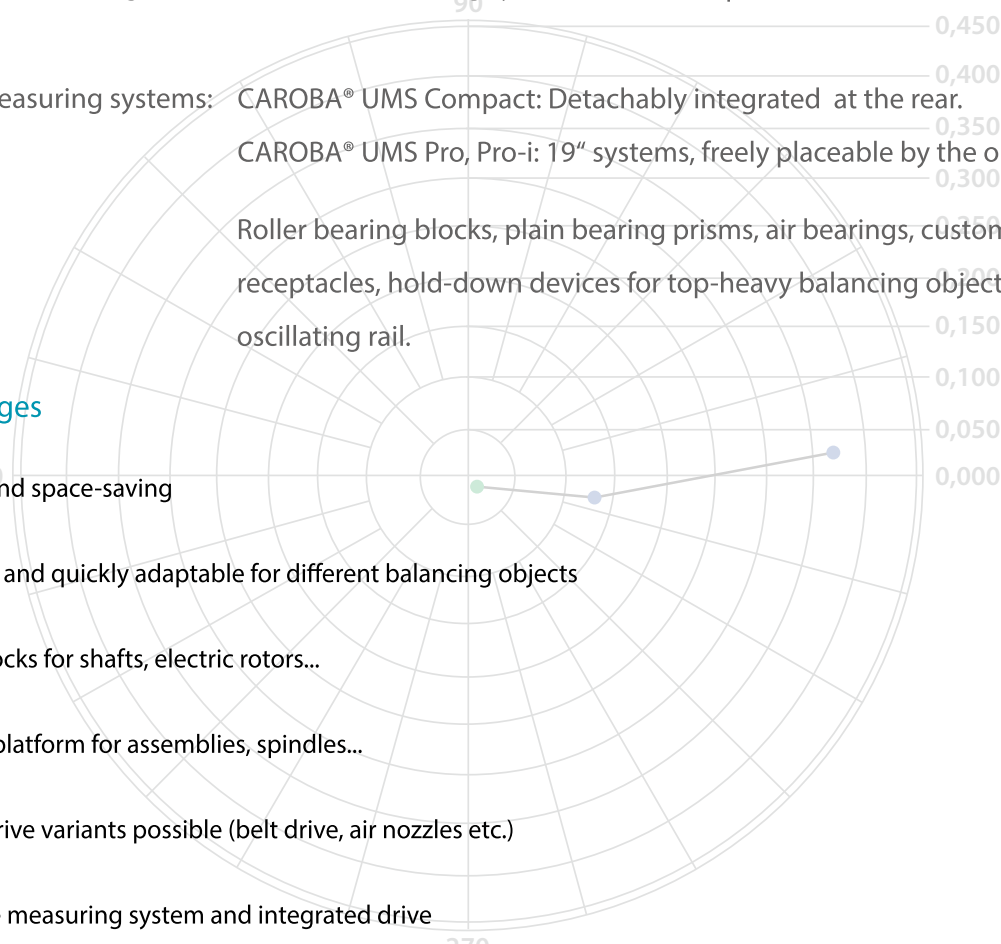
90

0,450

0,400

easuring systems: CAROBA® UMS Compact: Detachably integrated at the rear.

0,350

CAROBA® UMS Pro, Pro-i: 19“ systems, freely placeable by the o

0,300

Roller bearing blocks, plain bearing prisms, air bearings, custon receptacles, hold-down devices for top-heavy balancing object oscillating rail.

0,150

0,100

ges

0,050

0,000

nd space-saving

and quickly adaptable for different balancing objects

ocks for shafts, electric rotors...

platform for assemblies, spindles...

rive variants possible (belt drive, air nozzles etc.)

measuring system and integrated drive

270